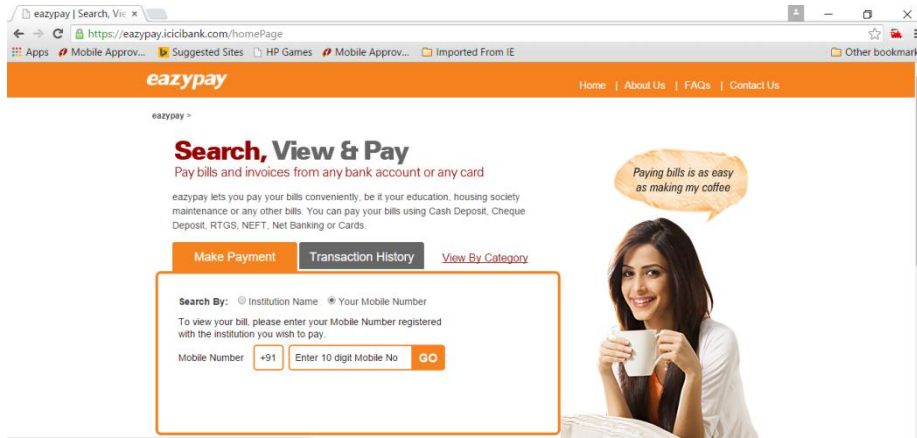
eazypay | Search, Vie ×

https://eazypay.icicibank.com/homePage

Apps  Mobile Approv...  Suggested Sites  HP Games  Mobile Approv...  Imported From IE  Other bookmark

eazypay

Home | About Us | FAQs | Contact Us

eazypay >

Search, View & Pay

Pay bills and invoices from any bank account or any card

eazypay lets you pay your bills conveniently, be it your education, housing society maintenance or any other bills. You can pay your bills using Cash Deposit, Cheque Deposit, RTGS, NEFT, Net Banking or Cards.

Paying bills is as easy as making my coffee

Make Payment | Transaction History | View By Category

Search By: Institution Name  Your Mobile Number

To view your bill, please enter your Mobile Number registered with the institution you wish to pay.

Mobile Number +91 Enter 10 digit Mobile No GO